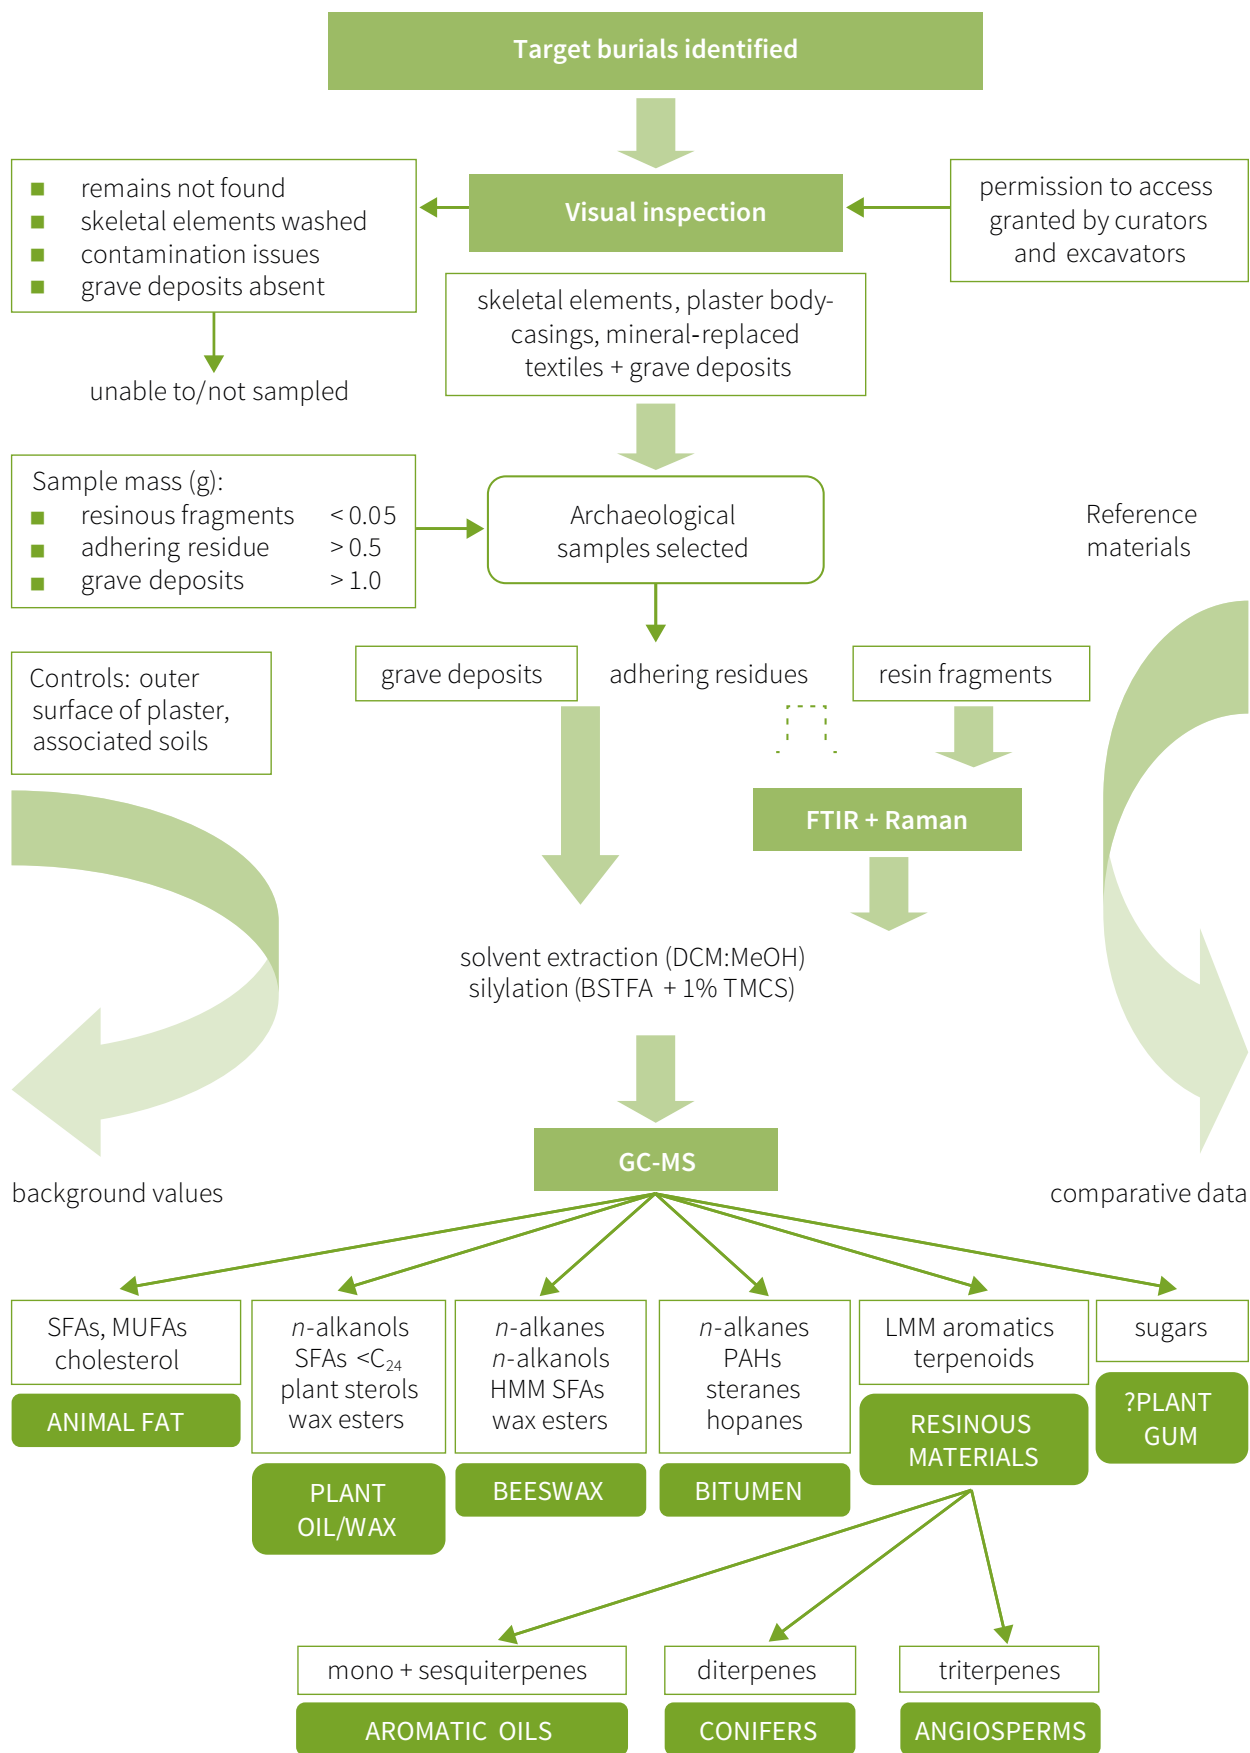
Target burials identified

- remains not found
- skeletal elements washed
- contamination issues
- grave deposits absent

unable to/not sampled

Visual inspection

permission to access granted by curators and excavators

skeletal elements, plaster body-casings, mineral-replaced textiles + grave deposits

Sample mass (g):
- resinous fragments < 0.05
- adhering residue > 0.5
- grave deposits > 1.0

Archaeological samples selected

Reference materials

Controls: outer surface of plaster, associated soils

grave deposits

adhering residues

resin fragments

FTIR + Raman

solvent extraction (DCM:MeOH)
silylation (BSTFA + 1% TMCS)

background values

GC-MS

comparative data

SFAs, MUFAs cholesterol

ANIMAL FAT

$n$-alkanols SFAs <$C_{24}$ plant sterols wax esters

PLANT OIL/WAX

$n$-alkanes $n$-alkanols HMM SFAs wax esters

BEESWAX

$n$-alkanes PAHs steranes hopanes

BITUMEN

LMM aromatics terpenoids

RESINOUS MATERIALS

sugars

?PLANT GUM

mono + sesquiterpenes

AROMATIC OILS

diterpenes

CONIFERS

triterpenes

ANGIOSPERMS